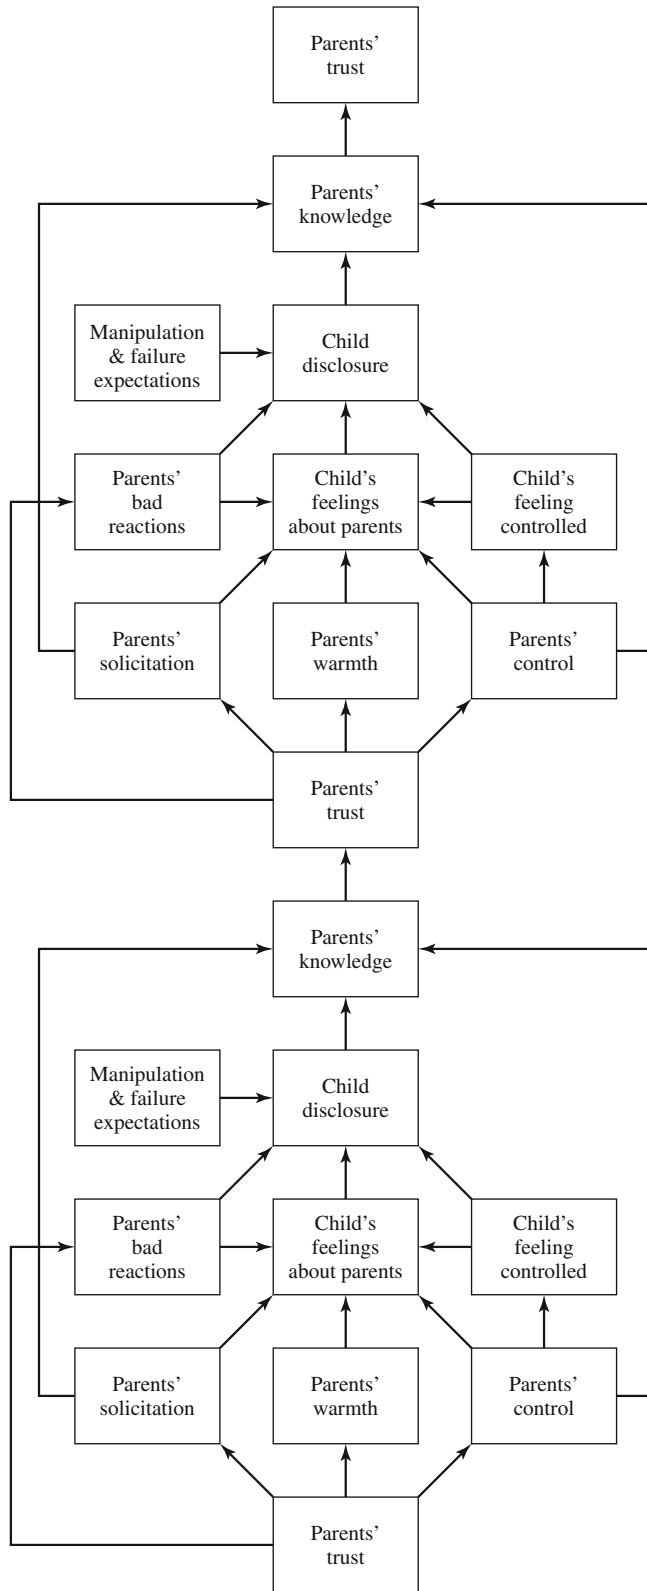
Parents' trust

Parents' knowledge

Manipulation & failure expectations

Child disclosure

Parents' bad reactions

Child's feelings about parents

Child's feeling controlled

Parents' solicitation

Parents' warmth

Parents' control

Parents' trust

Parents' knowledge

Manipulation & failure expectations

Child disclosure

Parents' bad reactions

Child's feelings about parents

Child's feeling controlled

Parents' solicitation

Parents' warmth

Parents' control

Parents' trust